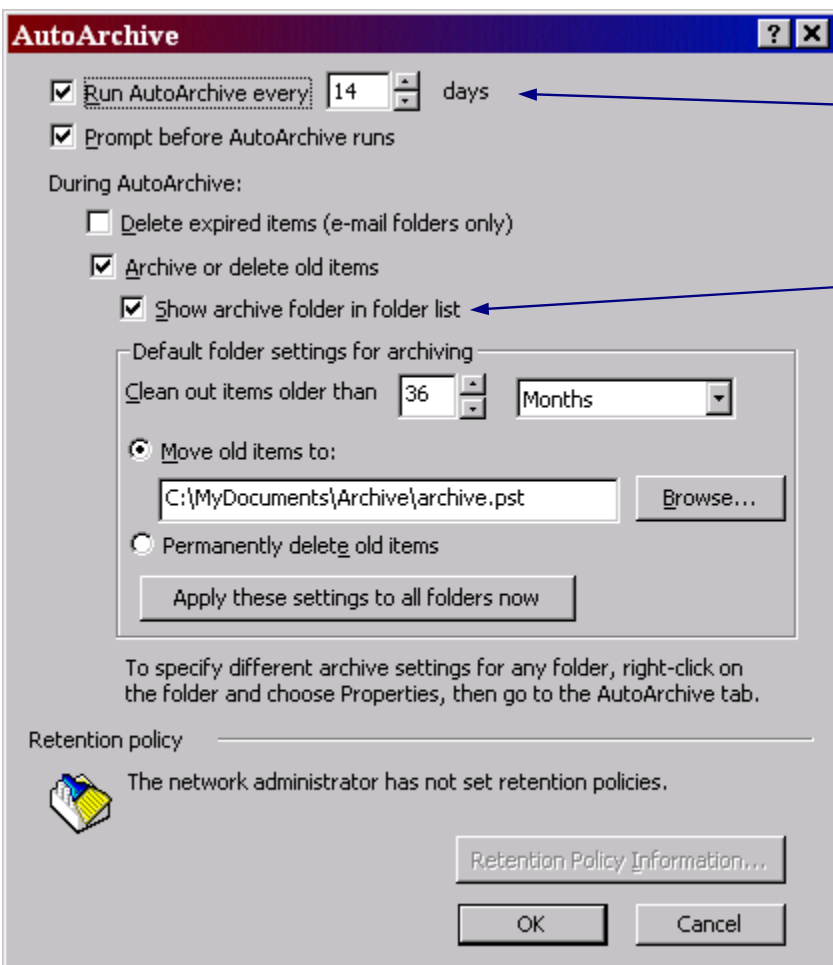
AutoArchive

? X

Run AutoArchive every 14 days

Prompt before AutoArchive runs

During AutoArchive:

Delete expired items (e-mail folders only)

Archive or delete old items

Show archive folder in folder list

Default folder settings for archiving

Clean out items older than 36 Months

Move old items to:

C:\MyDocuments\Archive\archive.pst

Browse...

Permanently delete old items

Apply these settings to all folders now

To specify different archive settings for any folder, right-click on the folder and choose Properties, then go to the AutoArchive tab.

Retention policy

The network administrator has not set retention policies.

Retention Policy Information...

OK

Cancel